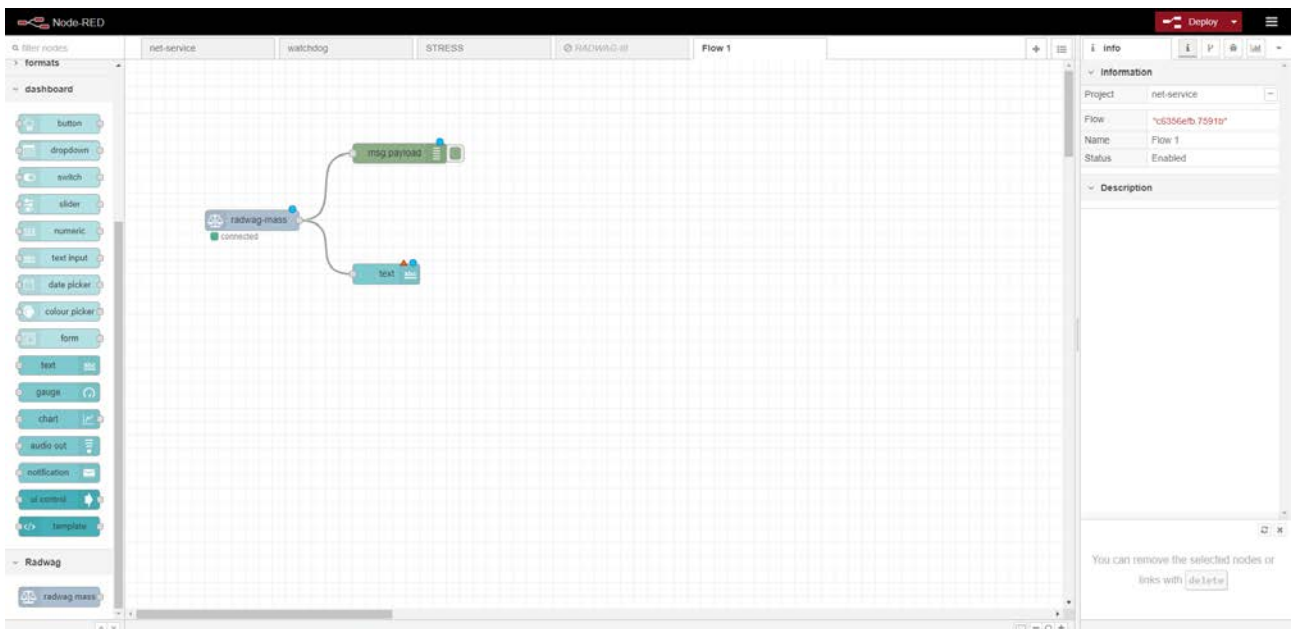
Node-RED

Deploy

filter nodes

net-service

watchdog

STRESS

RADWAG-III

Flow 1

info

formats

dashboard

button

dropdown

switch

slider

numeric

text input

date picker

colour picker

form

text

gauge

chart

audio out

notification

ui control

template

Radwag

radwag mass

msg.payload

radwag-mass

connected

text

Information

| Project | net-service |
|---|---|
| Flow | "c6356efb.7591b" |
| Name | Flow 1 |
| Status | Enabled |

Description

You can remove the selected nodes or links with delete